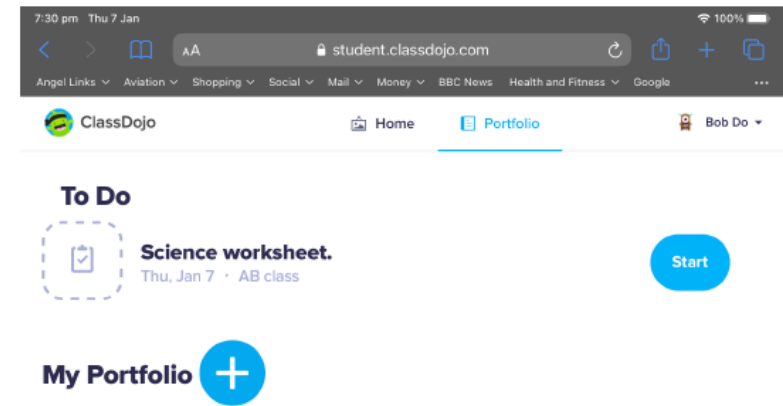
7:30 pm Thu 7 Jan
100%
AA student.classdojo.com
Angel Links Aviation Shopping Social Mail Money BBC News Health and Fitness Google
ClassDojo
Home
Portfolio
Bob Do

To Do

Science worksheet.
Thu, Jan 7 · AB class
Start

My Portfolio